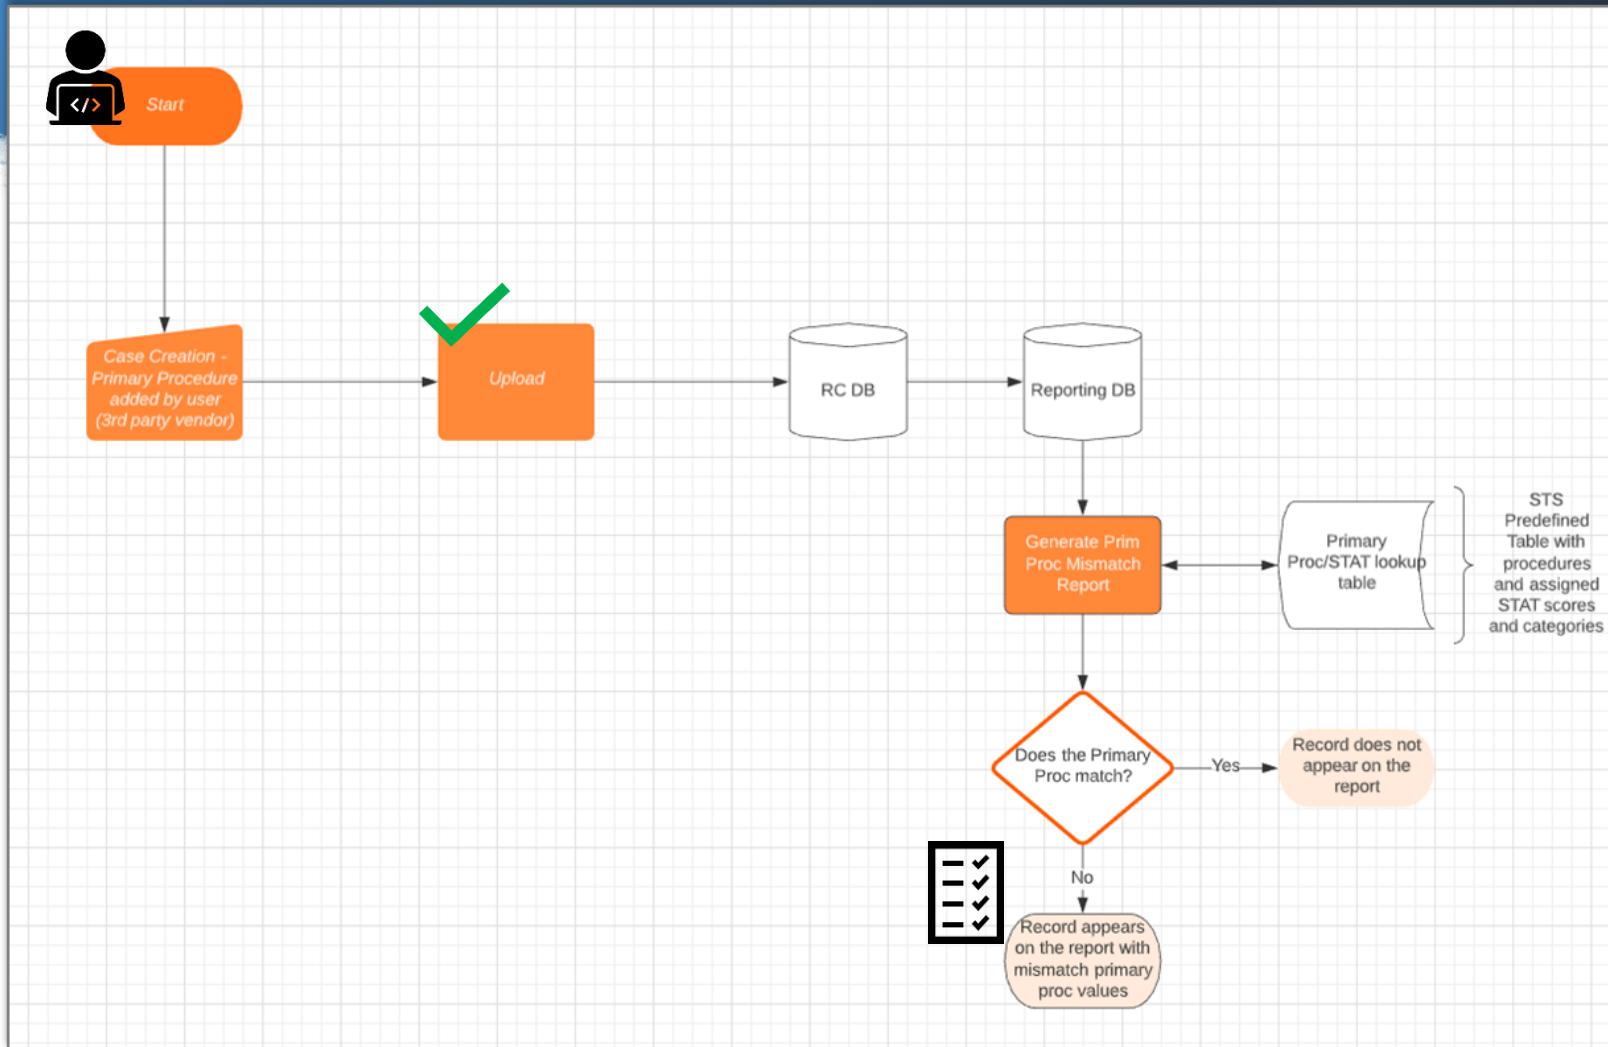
</>

Start

Case Creation - Primary Procedure added by user (3rd party vendor)

Upload

RC DB

Reporting DB

Generate Prim Proc Mismatch Report

Primary Proc/STAT lookup table

STS Predefined Table with procedures and assigned STAT scores and categories

Does the Primary Proc match?

Yes

Record does not appear on the report

No

Record appears on the report with mismatch primary proc values